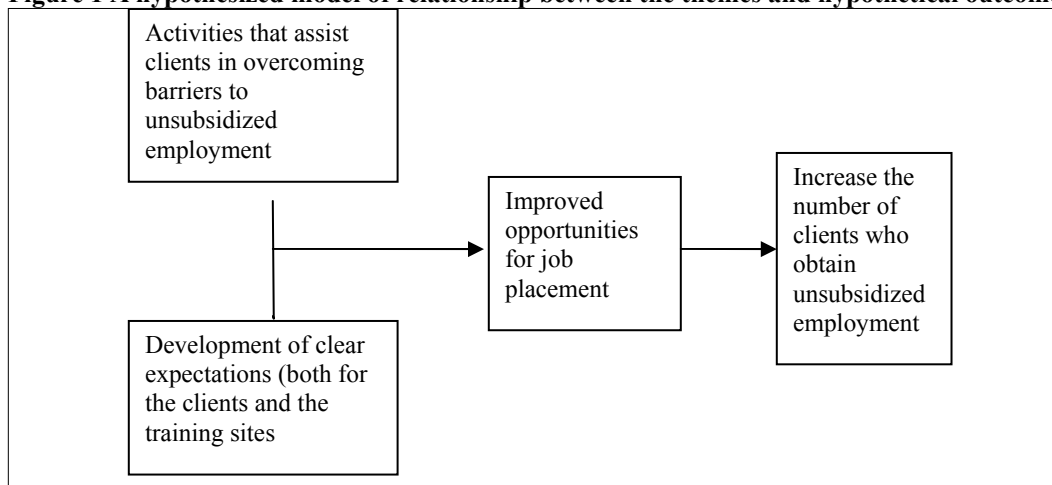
Figure 1 A hypothesized model of relationship between the themes and hypothetical outcom

Activities that assist clients in overcoming barriers to unsubsidized employment

Development of clear expectations (both for the clients and the training sites

Improved opportunities for job placement

Increase the number of clients who obtain unsubsidized employment